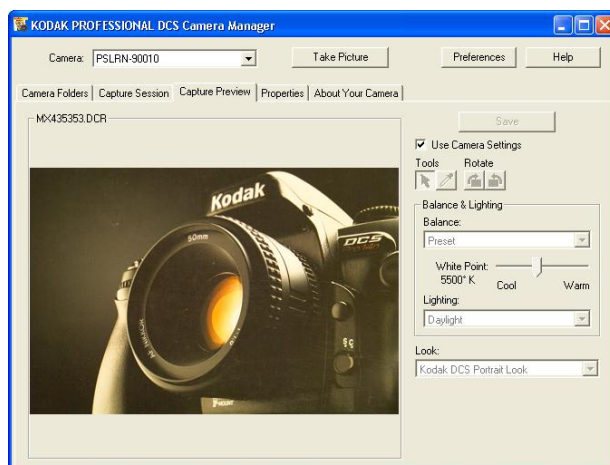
KODAK PROFESSIONAL DCS Camera Manager

Camera: PSLRN-90010

Take Picture

Preferences

Help

Camera Folders | Capture Session | Capture Preview | Properties | About Your Camera

MX435353.DCR

Kodak

50mm

DCS

Save

Use Camera Settings

Tools

Rotate

Balance & Lighting

Balance:

Preset

White Point: 5500° K

Cool

Warm

Lighting:

Daylight

Look:

Kodak DCS Portrait Look